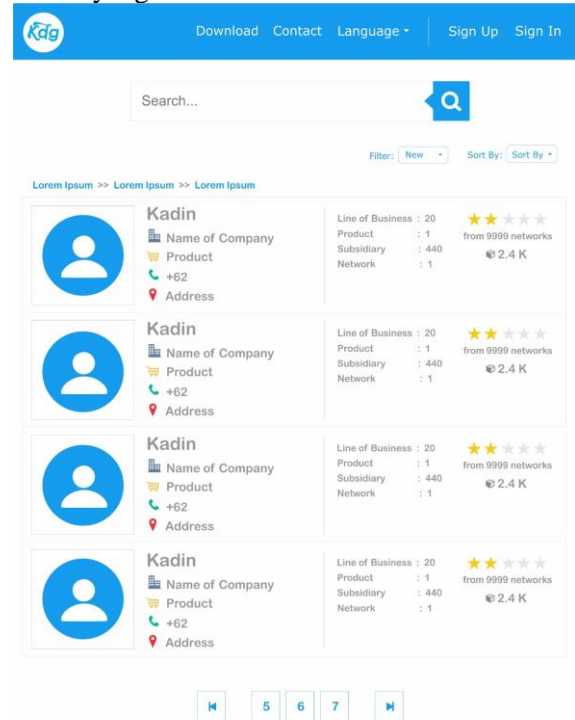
Kdg

Download Contact Language Sign Up Sign In

Search...

Filter: New Sort By: Sort By

Lorem Ipsum >> Lorem Ipsum >> Lorem Ipsum

Kadin
Name of Company
Product
+62
Address

| | |
|---|---|
| Line of Business | : 20 |
| Product | : 1 |
| Subsidiary | : 440 |
| Network | : 1 |

from 9999 networks
2.4 K

Kadin
Name of Company
Product
+62
Address

| | |
|---|---|
| Line of Business | : 20 |
| Product | : 1 |
| Subsidiary | : 440 |
| Network | : 1 |

from 9999 networks
2.4 K

Kadin
Name of Company
Product
+62
Address

| | |
|---|---|
| Line of Business | : 20 |
| Product | : 1 |
| Subsidiary | : 440 |
| Network | : 1 |

from 9999 networks
2.4 K

Kadin
Name of Company
Product
+62
Address

| | |
|---|---|
| Line of Business | : 20 |
| Product | : 1 |
| Subsidiary | : 440 |
| Network | : 1 |

from 9999 networks
2.4 K

5 6 7